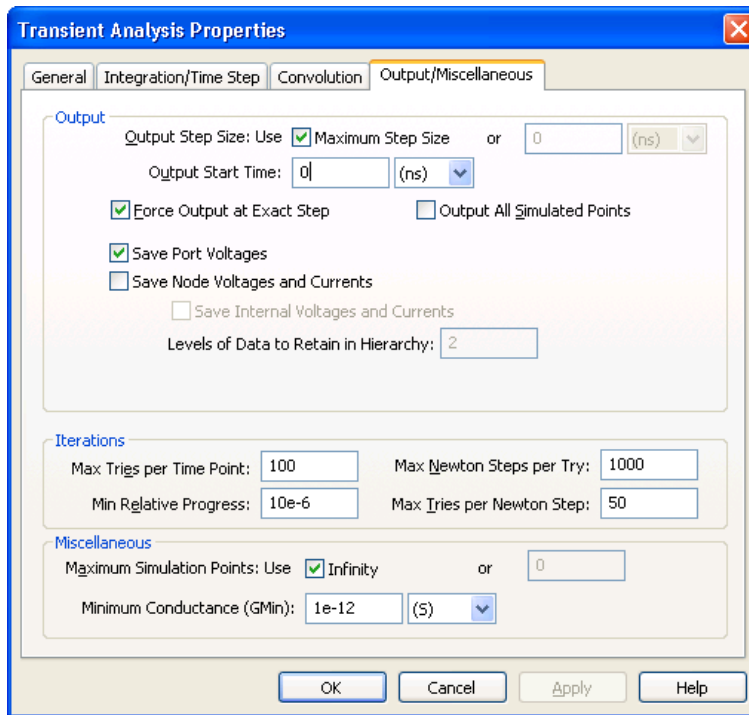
Transient Analysis Properties

General | Integration/Time Step | Convolution | Output/Miscellaneous

Output

Output Step Size: Use ☑ Maximum Step Size or 0 (ns)

Output Start Time: 0 (ns)

☑ Force Output at Exact Step ☐ Output All Simulated Points

☑ Save Port Voltages

☐ Save Node Voltages and Currents

☐ Save Internal Voltages and Currents

Levels of Data to Retain in Hierarchy: 2

Iterations

Max Tries per Time Point: 100 Max Newton Steps per Try: 1000

Min Relative Progress: 10e-6 Max Tries per Newton Step: 50

Miscellaneous

Maximum Simulation Points: Use ☑ Infinity or 0

Minimum Conductance (GMin): 1e-12 (S)

OK Cancel Apply Help